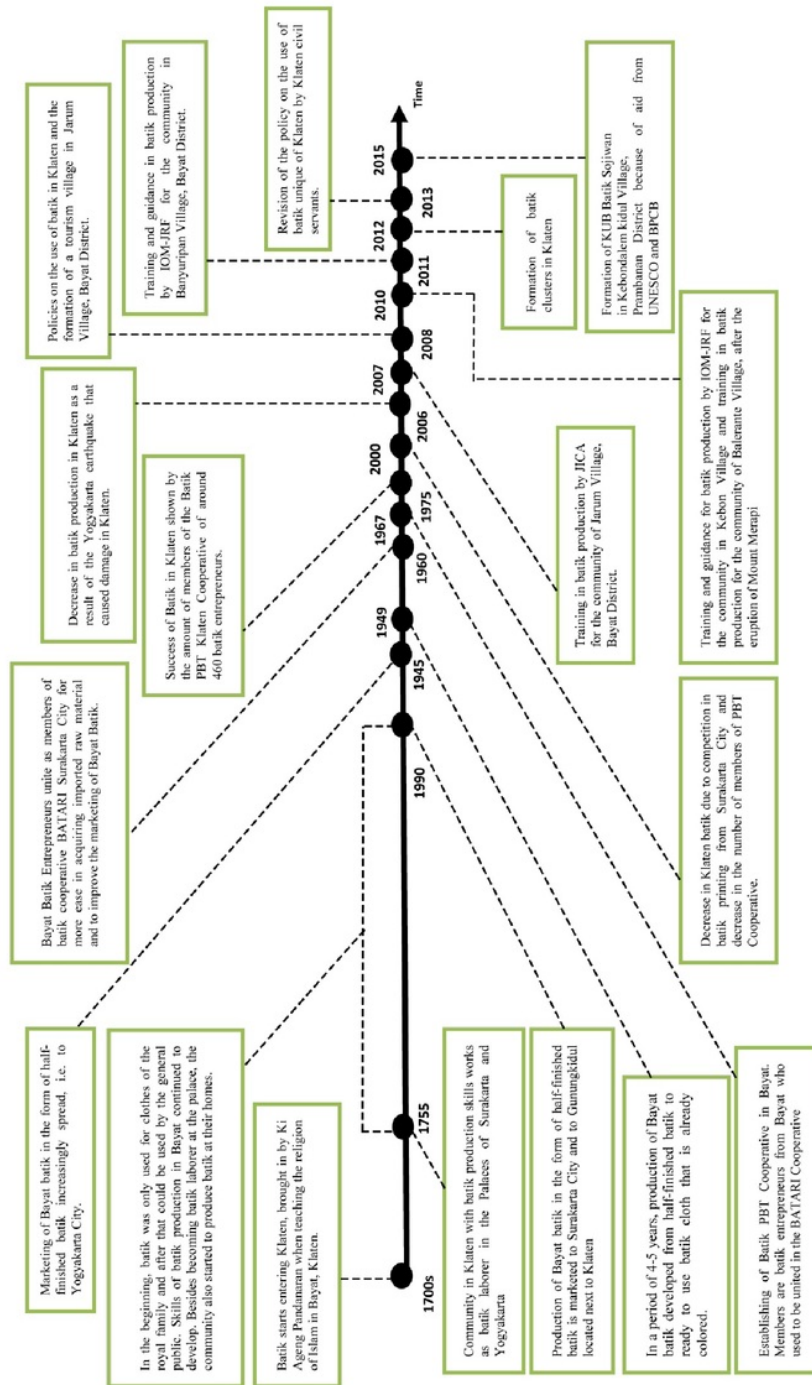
Time

1700s

1755

1990

1945

1949

1960

1967

1975

2000

2006

2007

2008

2010

2011

2012

2013

2015

Batik starts entering Klaten, brought in by Ki Ageng Pandanaran when teaching the religion of Islam in Bayat, Klaten.

In the beginning, batik was only used for clothes of the royal family and after that could be used by the general public. Skills of batik production in Bayat continued to develop. Besides becoming batik laborer at the palace, the community also started to produce batik at their homes.

Marketing of Bayat batik in the form of half-finished batik increasingly spread, i.e. to Yogyakarta City.

Community in Klaten with batik production skills works as batik laborer in the Palaces of Surakarta and Yogyakarta

Production of Bayat batik in the form of half-finished batik is marketed to Surakarta City and to Gunungkidul located next to Klaten

In a period of 4-5 years, production of Bayat batik developed from half-finished batik to ready to use batik cloth that is already colored.

Establishing of Batik PBT Cooperative in Bayat. Members are batik entrepreneurs from Bayat who used to be united in the BATARI Cooperative

Bayat Batik Entrepreneurs unite as members of batik cooperative BATARI Surakarta City for more ease in acquiring imported raw material and to improve the marketing of Bayat Batik.

Success of Batik in Klaten shown by the amount of members of the Batik PBT Klaten Cooperative of around 460 batik entrepreneurs.

Decrease in Klaten batik due to competition in batik printing from Surakarta City and decrease in the number of members of PBT Cooperative.

Decrease in batik production in Klaten as a result of the Yogyakarta earthquake that caused damage in Klaten.

Training in batik production by JICA for the community of Jarum Village, Bayat District.

Policies on the use of batik in Klaten and the formation of a tourism village in Jarum Village, Bayat District.

Training and guidance in batik production by IOM-JRF for the community in Banyuripan Village, Bayat District.

Training and guidance for batik production by IOM-JRF for the community in Kebon Village and training in batik production for the community of Balerante Village, after the eruption of Mount Merapi

Formation of batik clusters in Klaten

Revision of the policy on the use of batik unique of Klaten by Klaten civil servants.

Formation of KUB Batik Sojiwan in Kebondalem kidul Village, Prambanan District because of aid from UNESCO and BPCB